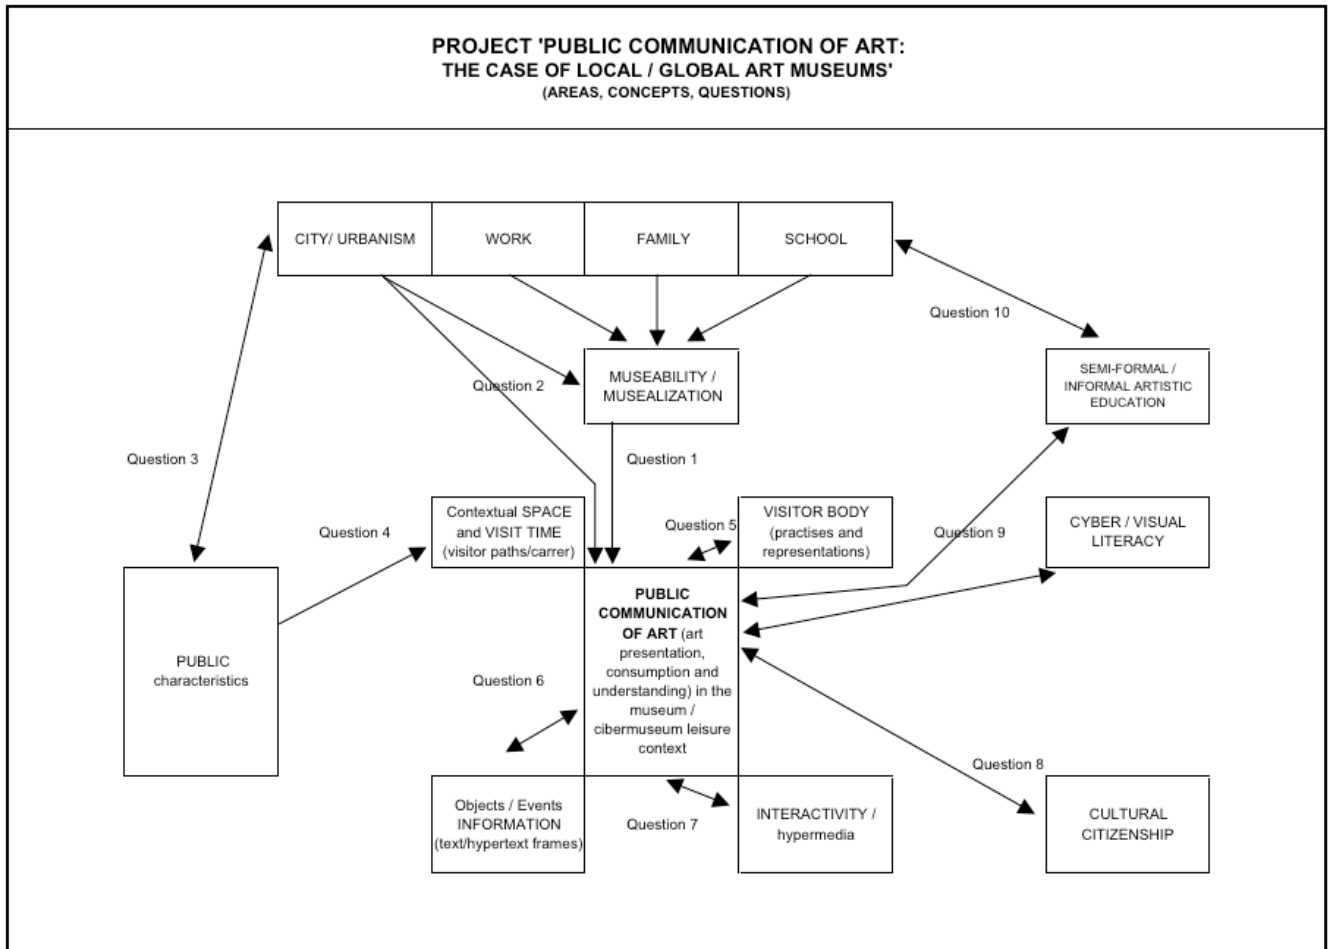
PROJECT 'PUBLIC COMMUNICATION OF ART:
THE CASE OF LOCAL / GLOBAL ART MUSEUMS'
(AREAS, CONCEPTS, QUESTIONS)

CITY/ URBANISM

WORK

FAMILY

SCHOOL

Question 10

MUSEABILITY / MUSEALIZATION

Question 2

SEMI-FORMAL / INFORMAL ARTISTIC EDUCATION

Question 3

Question 1

Question 4

Contextual SPACE and VISIT TIME (visitor paths/carrer)

Question 5

VISITOR BODY (practises and representations)

Question 9

CYBER / VISUAL LITERACY

PUBLIC characteristics

PUBLIC COMMUNICATION OF ART (art presentation, consumption and understanding) in the museum / cibermuseum leisure context

Question 6

Question 8

Objects / Events INFORMATION (text/hypertext frames)

Question 7

INTERACTIVITY / hypermedia

CULTURAL CITIZENSHIP